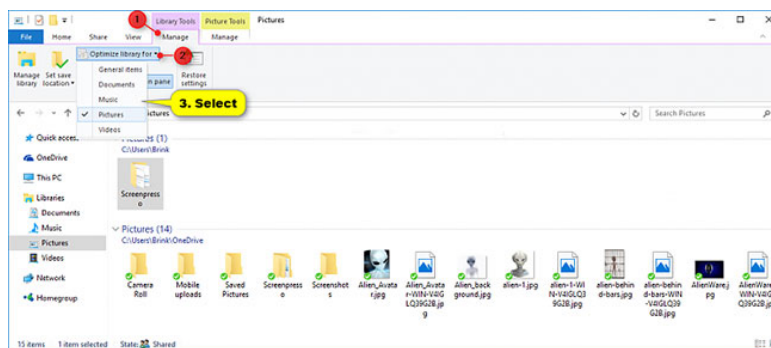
1
Library Tools Picture Tools Pictures
File Home Share View Manage Manage
Optimize library for ▾
2
Manage library
Set save location ▾
General items
Documents
Music
Pictures
Videos
n pane
Restore settings
3. Select
Pictures
Search Pictures
Quick acces
OneDrive
This PC
Libraries
Documents
Music
Pictures
Videos
Network
Homegroup
Pictures (1)
C:\Users\Brink
Screenpresso
Pictures (14)
C:\Users\Brink\OneDrive
Camera Roll
Mobile uploads
Saved Pictures
Screenpresso
Screenshots
Alien_Avatar.jpg
Alien_Avatar-WIN-V4IGLQ39G2B.jpg
Alien_background.jpg
alien-1.jpg
alien-1-WIN-V4IGLQ39G2B.jpg
alien-behind-bars.jpg
alien-behind-bars-WIN-V4IGLQ39G2B.jpg
AlienWare.jpg
AlienWare-WIN-V4IGLQ39G2B.jpg
15 items 1 item selected State: Shared